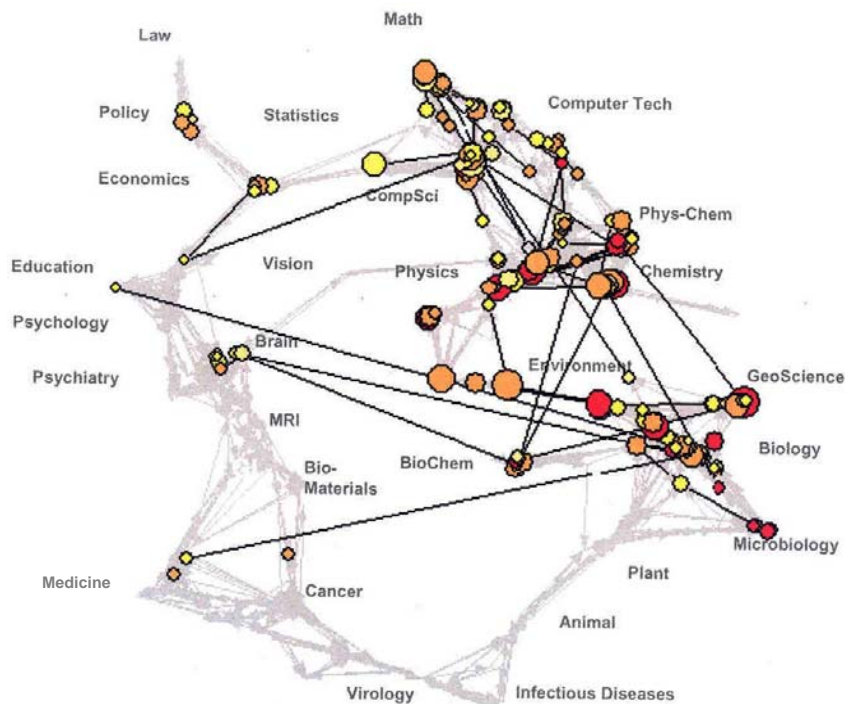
Math
Law
Policy
Statistics
Computer Tech
Economics
CompSci
Phys-Chem
Education
Vision
Physics
Chemistry
Psychology
Brain
Psychiatry
Environment
GeoScience
MRI
Biology
BioChem
Bio-Materials
Microbiology
Medicine
Plant
Cancer
Animal
Virology
Infectious Diseases